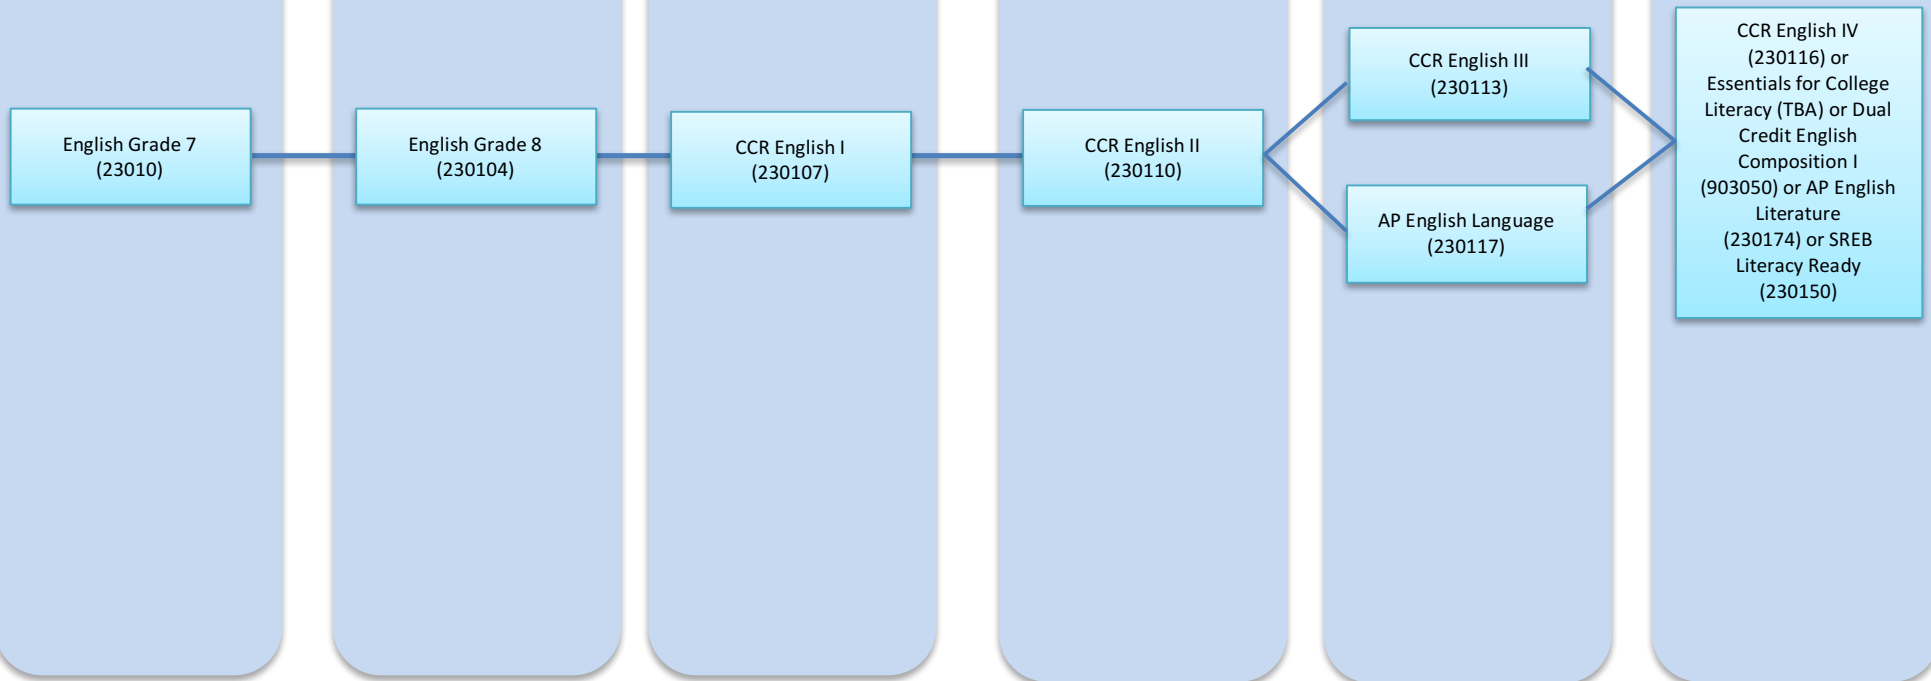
English Grade 7 (23010)

English Grade 8 (230104)

CCR English I (230107)

CCR English II (230110)

CCR English III (230113)

AP English Language (230117)

CCR English IV (230116) or Essentials for College Literacy (TBA) or Dual Credit English Composition I (903050) or AP English Literature (230174) or SREB Literacy Ready (230150)